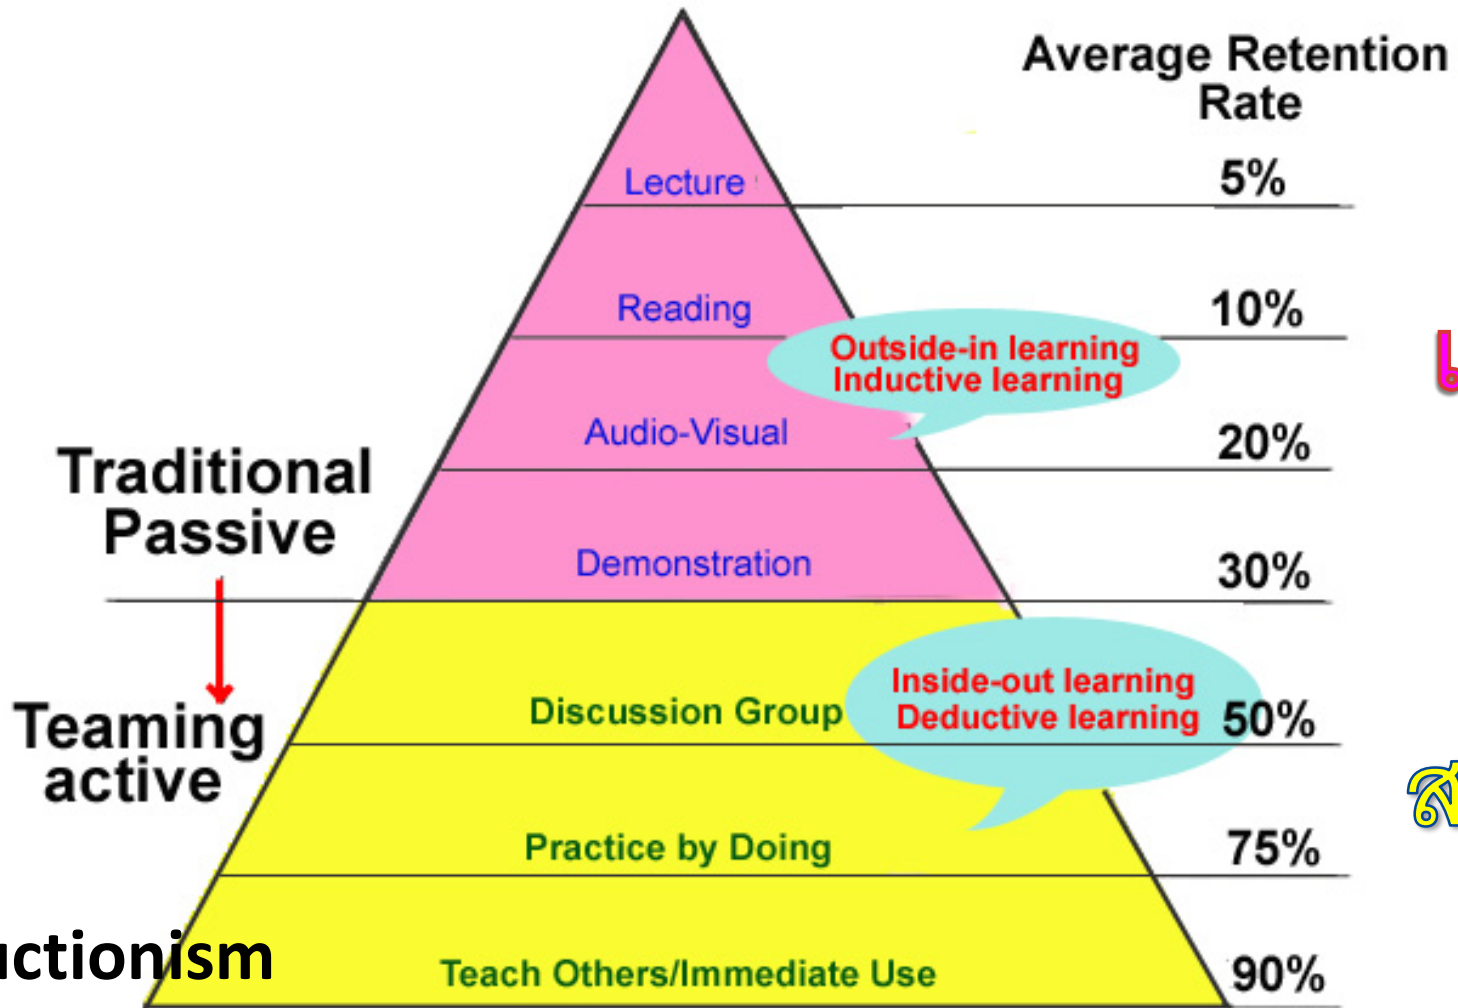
Average Retention Rate

Lecture 5%

Reading 10%

Outside-in learning
Inductive learning

Audio-Visual 20%

Traditional Passive

Demonstration 30%

Teaming active

Discussion Group

Inside-out learning
Deductive learning

50%

Practice by Doing 75%

Teach Others/Immediate Use 90%

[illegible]ctionism